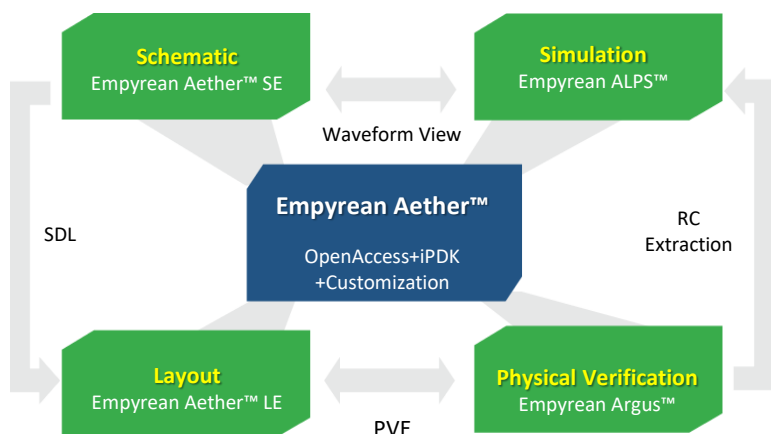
Schematic
Empyrean Aether™ SE

Simulation
Empyrean ALPS™

Waveform View

Empyrean Aether™
OpenAccess+iPDK
+Customization

SDL

RC
Extraction

Layout
Empyrean Aether™ LE

Physical Verification
Empyrean Argus™

PVF